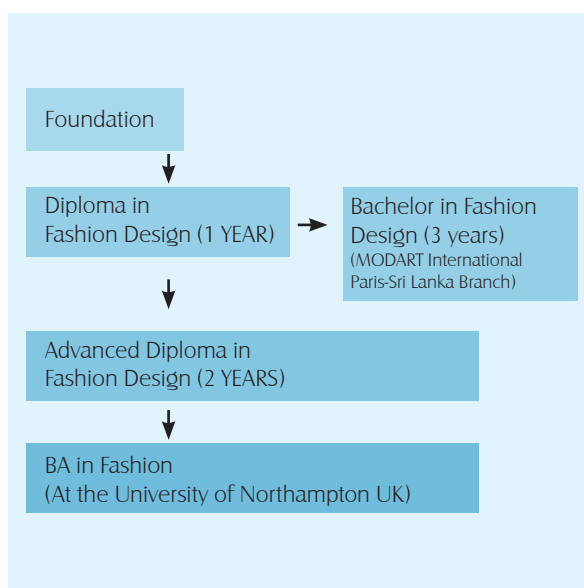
Foundation

Diploma in Fashion Design (1 YEAR)

Bachelor in Fashion Design (3 years) (MODART International Paris-Sri Lanka Branch)

Advanced Diploma in Fashion Design (2 YEARS)

BA in Fashion (At the University of Northampton UK)